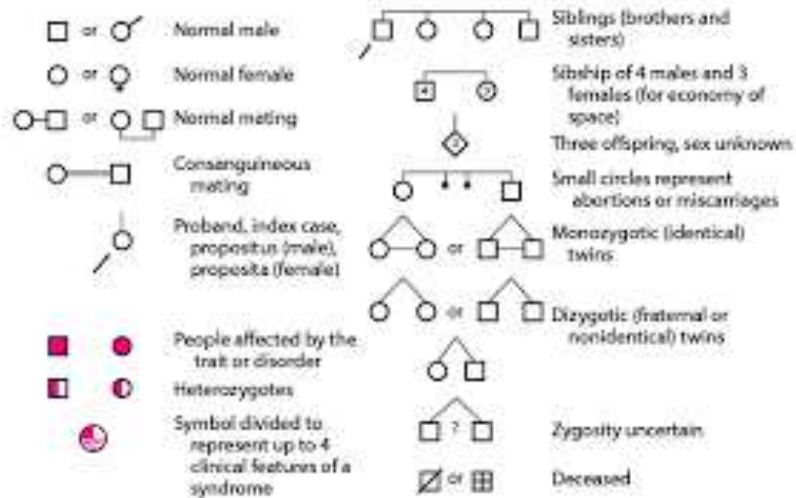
or Normal male

or Normal female

or Normal mating

Consanguineous mating

Proband, index case, propositus (male), proposita (female)

People affected by the trait or disorder

Heterozygotes

Symbol divided to represent up to 4 clinical features of a syndrome

Siblings (brothers and sisters)

4 3

Sibship of 4 males and 3 females (for economy of space)

3

Three offspring, sex unknown

Small circles represent abortions or miscarriages

or

Monozygotic (identical) twins

or

Dizygotic (fraternal or nonidentical) twins

?

Zygosity uncertain

or

Deceased